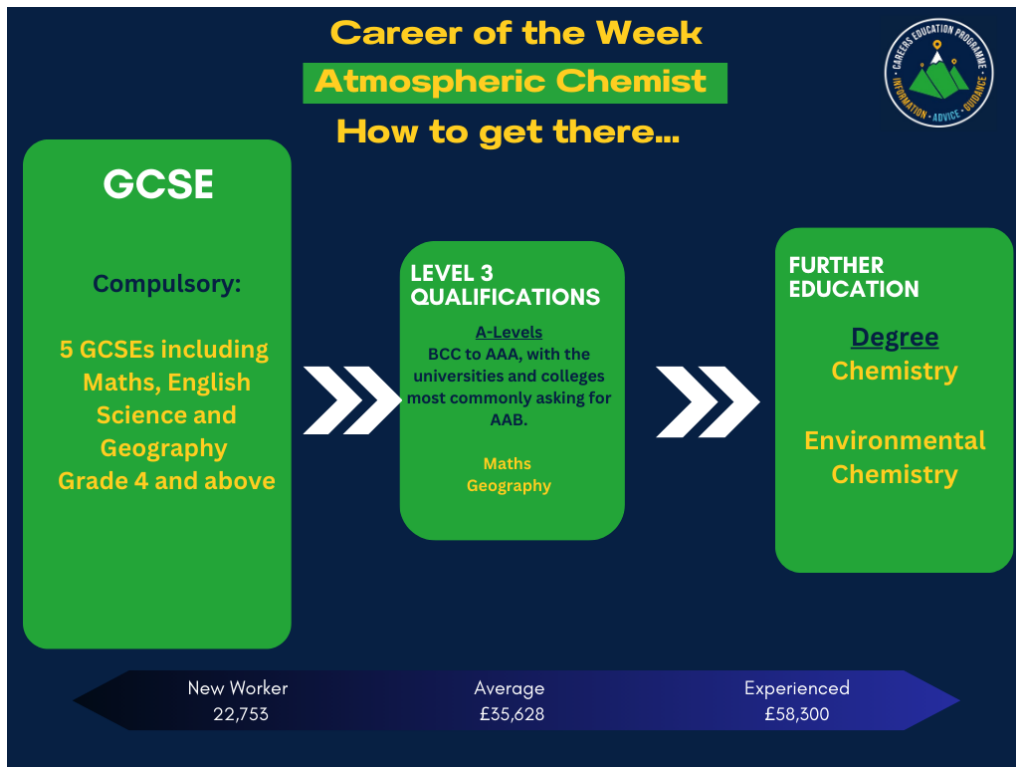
Career of the Week
Atmospheric Chemist
How to get there...

CAREERS EDUCATION PROGRAMME
INFORMATION • ADVICE • GUIDANCE

GCSE

Compulsory:

5 GCSEs including Maths, English Science and Geography Grade 4 and above

LEVEL 3 QUALIFICATIONS

A-Levels
BCC to AAA, with the universities and colleges most commonly asking for AAB.

Maths
Geography

FURTHER EDUCATION

Degree
Chemistry

Environmental Chemistry

New Worker
22,753

Average
£35,628

Experienced
£58,300